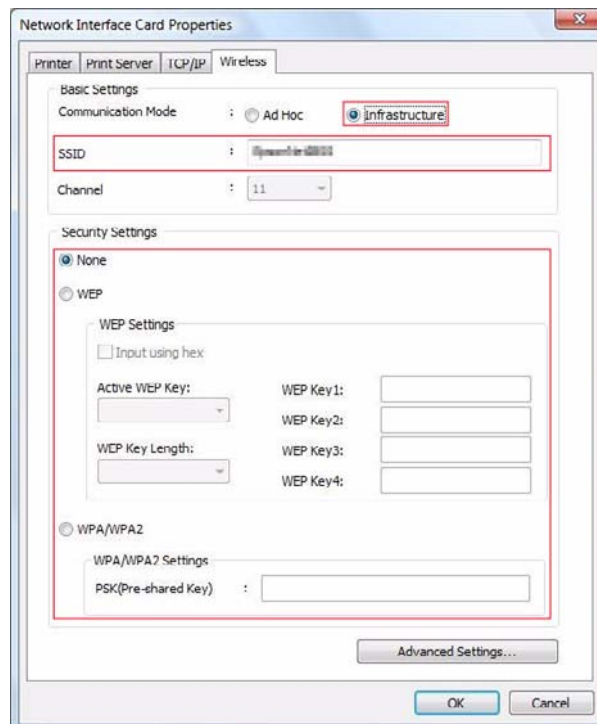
Network Interface Card Properties

Printer | Print Server | TCP/IP | Wireless

Basic Settings

Communication Mode : Ad Hoc Infrastructure

SSID : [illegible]

Channel : 11

Security Settings

None

WEP

WEP Settings

Input using hex

Active WEP Key:

WEP Key Length:

WEP Key1:

WEP Key2:

WEP Key3:

WEP Key4:

WPA/WPA2

WPA/WPA2 Settings

PSK(Pre-shared Key) :

Advanced Settings...

OK

Cancel